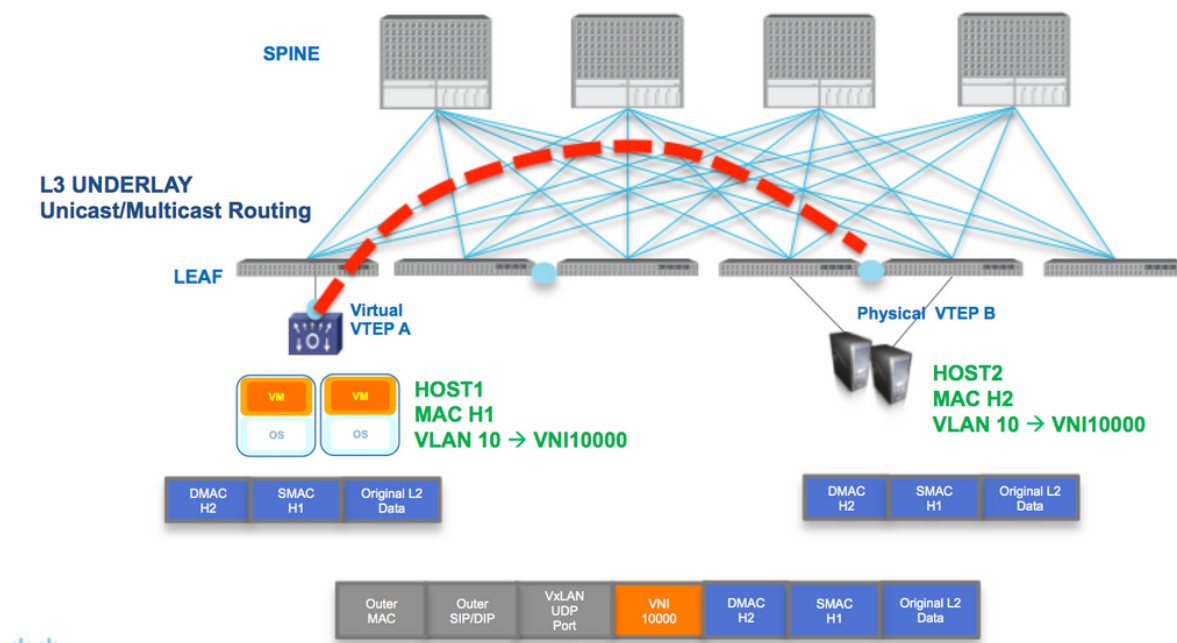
SPINE

L3 UNDERLAY
Unicast/Multicast Routing

LEAF

Virtual VTEP A

Physical VTEP B

VM
OS
VM
OS

HOST1
MAC H1
VLAN 10 → VNI10000

HOST2
MAC H2
VLAN 10 → VNI10000

| DMAC H2 | SMAC H1 | Original L2 Data |
|---|---|---|

| DMAC H2 | SMAC H1 | Original L2 Data |
|---|---|---|

| Outer MAC | Outer SIP/DIP | VxLAN UDP Port | VNI 10000 | DMAC H2 | SMAC H1 | Original L2 Data |
|---|---|---|---|---|---|---|